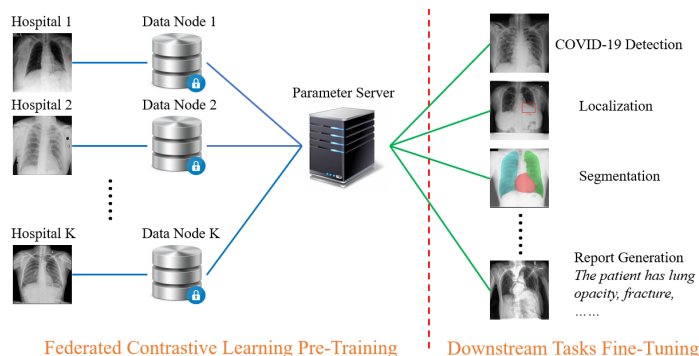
Hospital 1

Data Node 1

Hospital 2

Data Node 2

Hospital K

Data Node K

Parameter Server

COVID-19 Detection

Localization

Segmentation

Report Generation

*The patient has lung opacity, fracture, ……*

Federated Contrastive Learning Pre-Training

Downstream Tasks Fine-Tuning